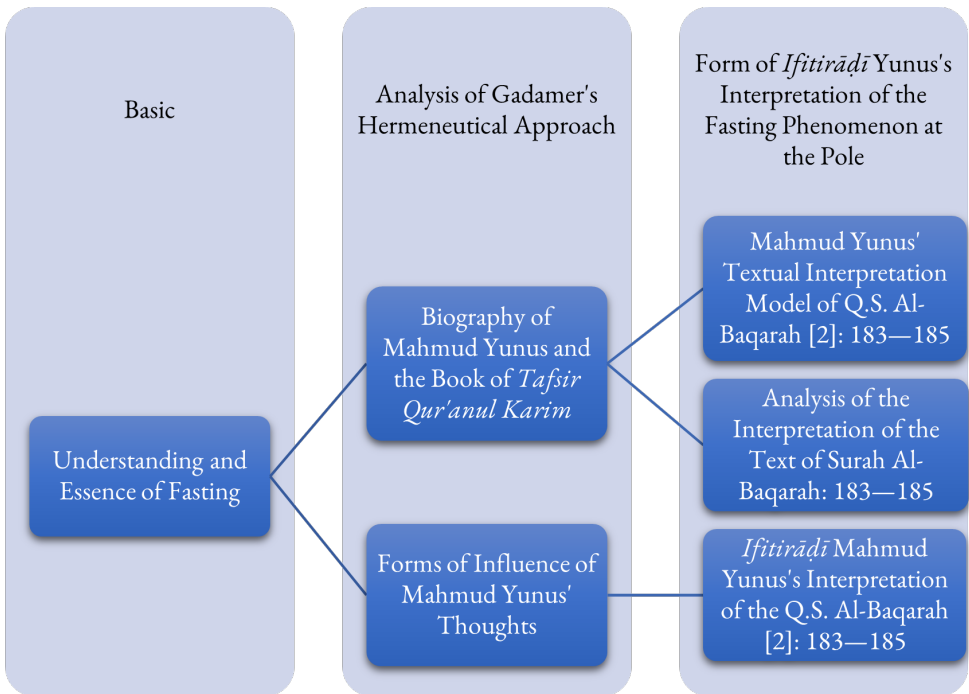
Basic

Analysis of Gadamer's Hermeneutical Approach

Form of *Ifitirāḍī* Yunus's Interpretation of the Fasting Phenomenon at the Pole

Understanding and Essence of Fasting

Biography of Mahmud Yunus and the Book of *Tafsir Qur'anul Karim*

Forms of Influence of Mahmud Yunus' Thoughts

Mahmud Yunus' Textual Interpretation Model of Q.S. Al-Baqarah [2]: 183—185

Analysis of the Interpretation of the Text of Surah Al-Baqarah: 183—185

*Ifitirāḍī* Mahmud Yunus's Interpretation of the Q.S. Al-Baqarah [2]: 183—185